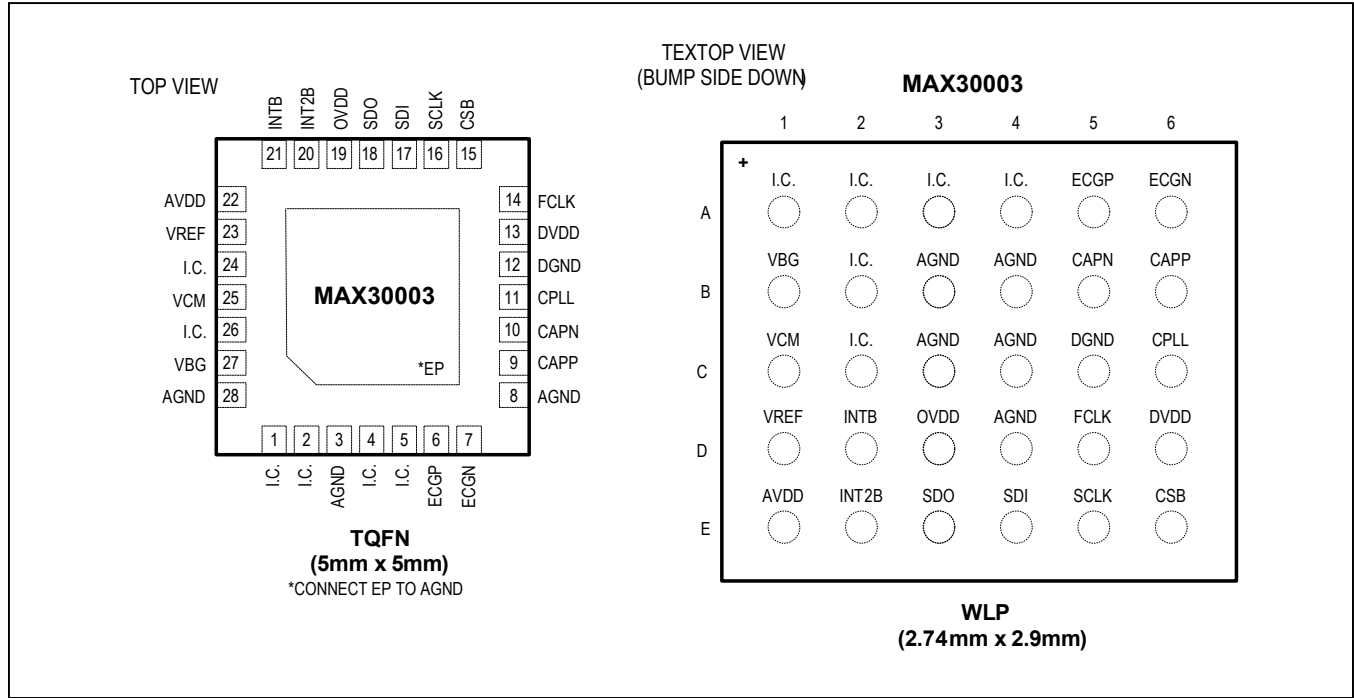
TOP VIEW

INTB 21
INT2B 20
OVDD 19
SDO 18
SDI 17
SCLK 16
CSB 15

AVDD 22
VREF 23
I.C. 24
VCM 25
I.C. 26
VBG 27
AGND 28

14 FCLK
13 DVDD
12 DGND
11 CPLL
10 CAPN
9 CAPP
8 AGND

MAX30003

*EP

1 I.C.
2 I.C.
3 AGND
4 I.C.
5 I.C.
6 ECGP
7 ECGN

TQFN
(5mm x 5mm)
*CONNECT EP TO AGND

TEXTOP VIEW
(BUMP SIDE DOWN)

MAX30003

+

| | 1 | 2 | 3 | 4 | 5 | 6 |
|---|---|---|---|---|---|---|
| A | I.C. | I.C. | I.C. | I.C. | ECGP | ECGN |
| B | VBG | I.C. | AGND | AGND | CAPN | CAPP |
| C | VCM | I.C. | AGND | AGND | DGND | CPLL |
| D | VREF | INTB | OVDD | AGND | FCLK | DVDD |
| E | AVDD | INT2B | SDO | SDI | SCLK | CSB |

WLP
(2.74mm x 2.9mm)